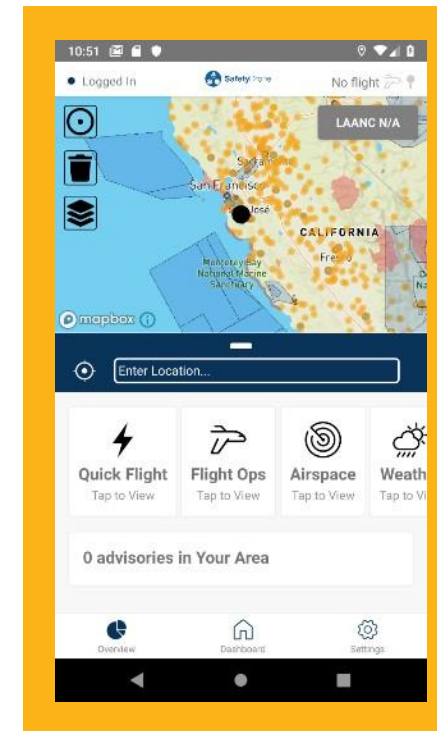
10:51

Logged In

Safety Drone

No flight

LAANC N/A

Sacramento

San Francisco

San Jose

CALIFORNIA

Fresno

Monterey Bay National Marine Sanctuary

Na

mapbox

Enter Location...

Quick Flight
Tap to View

Flight Ops
Tap to View

Airspace
Tap to View

Weath
Tap to Vi

0 advisories in Your Area

Overview

Dashboard

Settings